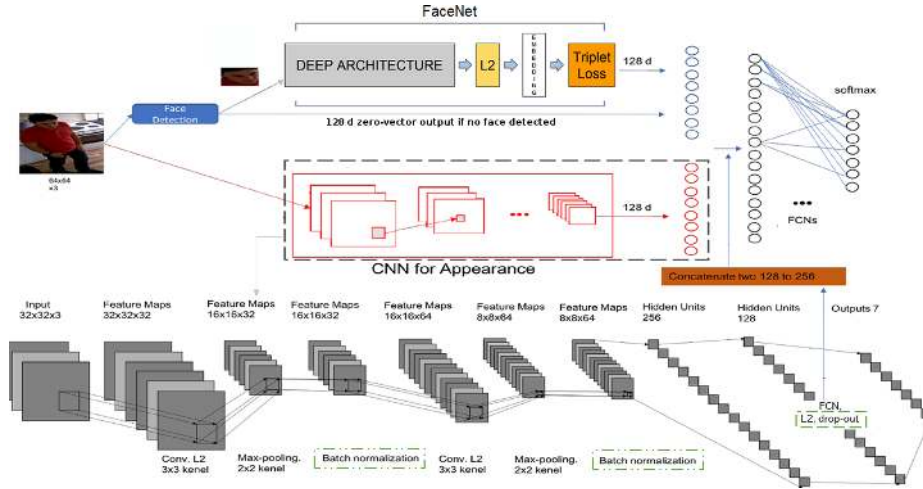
FaceNet

DEEP ARCHITECTURE

L2

EMBEDDING

Triplet Loss

128 d

softmax

Face Detection

64x64 x3

128 d zero-vector output if no face detected

128 d

FCNs

CNN for Appearance

Concatenate two 128 to 256

Input 32x32x3

Feature Maps 32x32x32

Feature Maps 16x16x32

Feature Maps 16x16x32

Feature Maps 16x16x64

Feature Maps 8x8x64

Feature Maps 8x8x64

Hidden Units 256

Hidden Units 128

Outputs 7

Conv. L2 3x3 kenel

Max-pooling, 2x2 kenel

Batch normalization

Conv. L2 3x3 kenel

Max-pooling, 2x2 kenel

Batch normalization

FCN, L2, drop-out